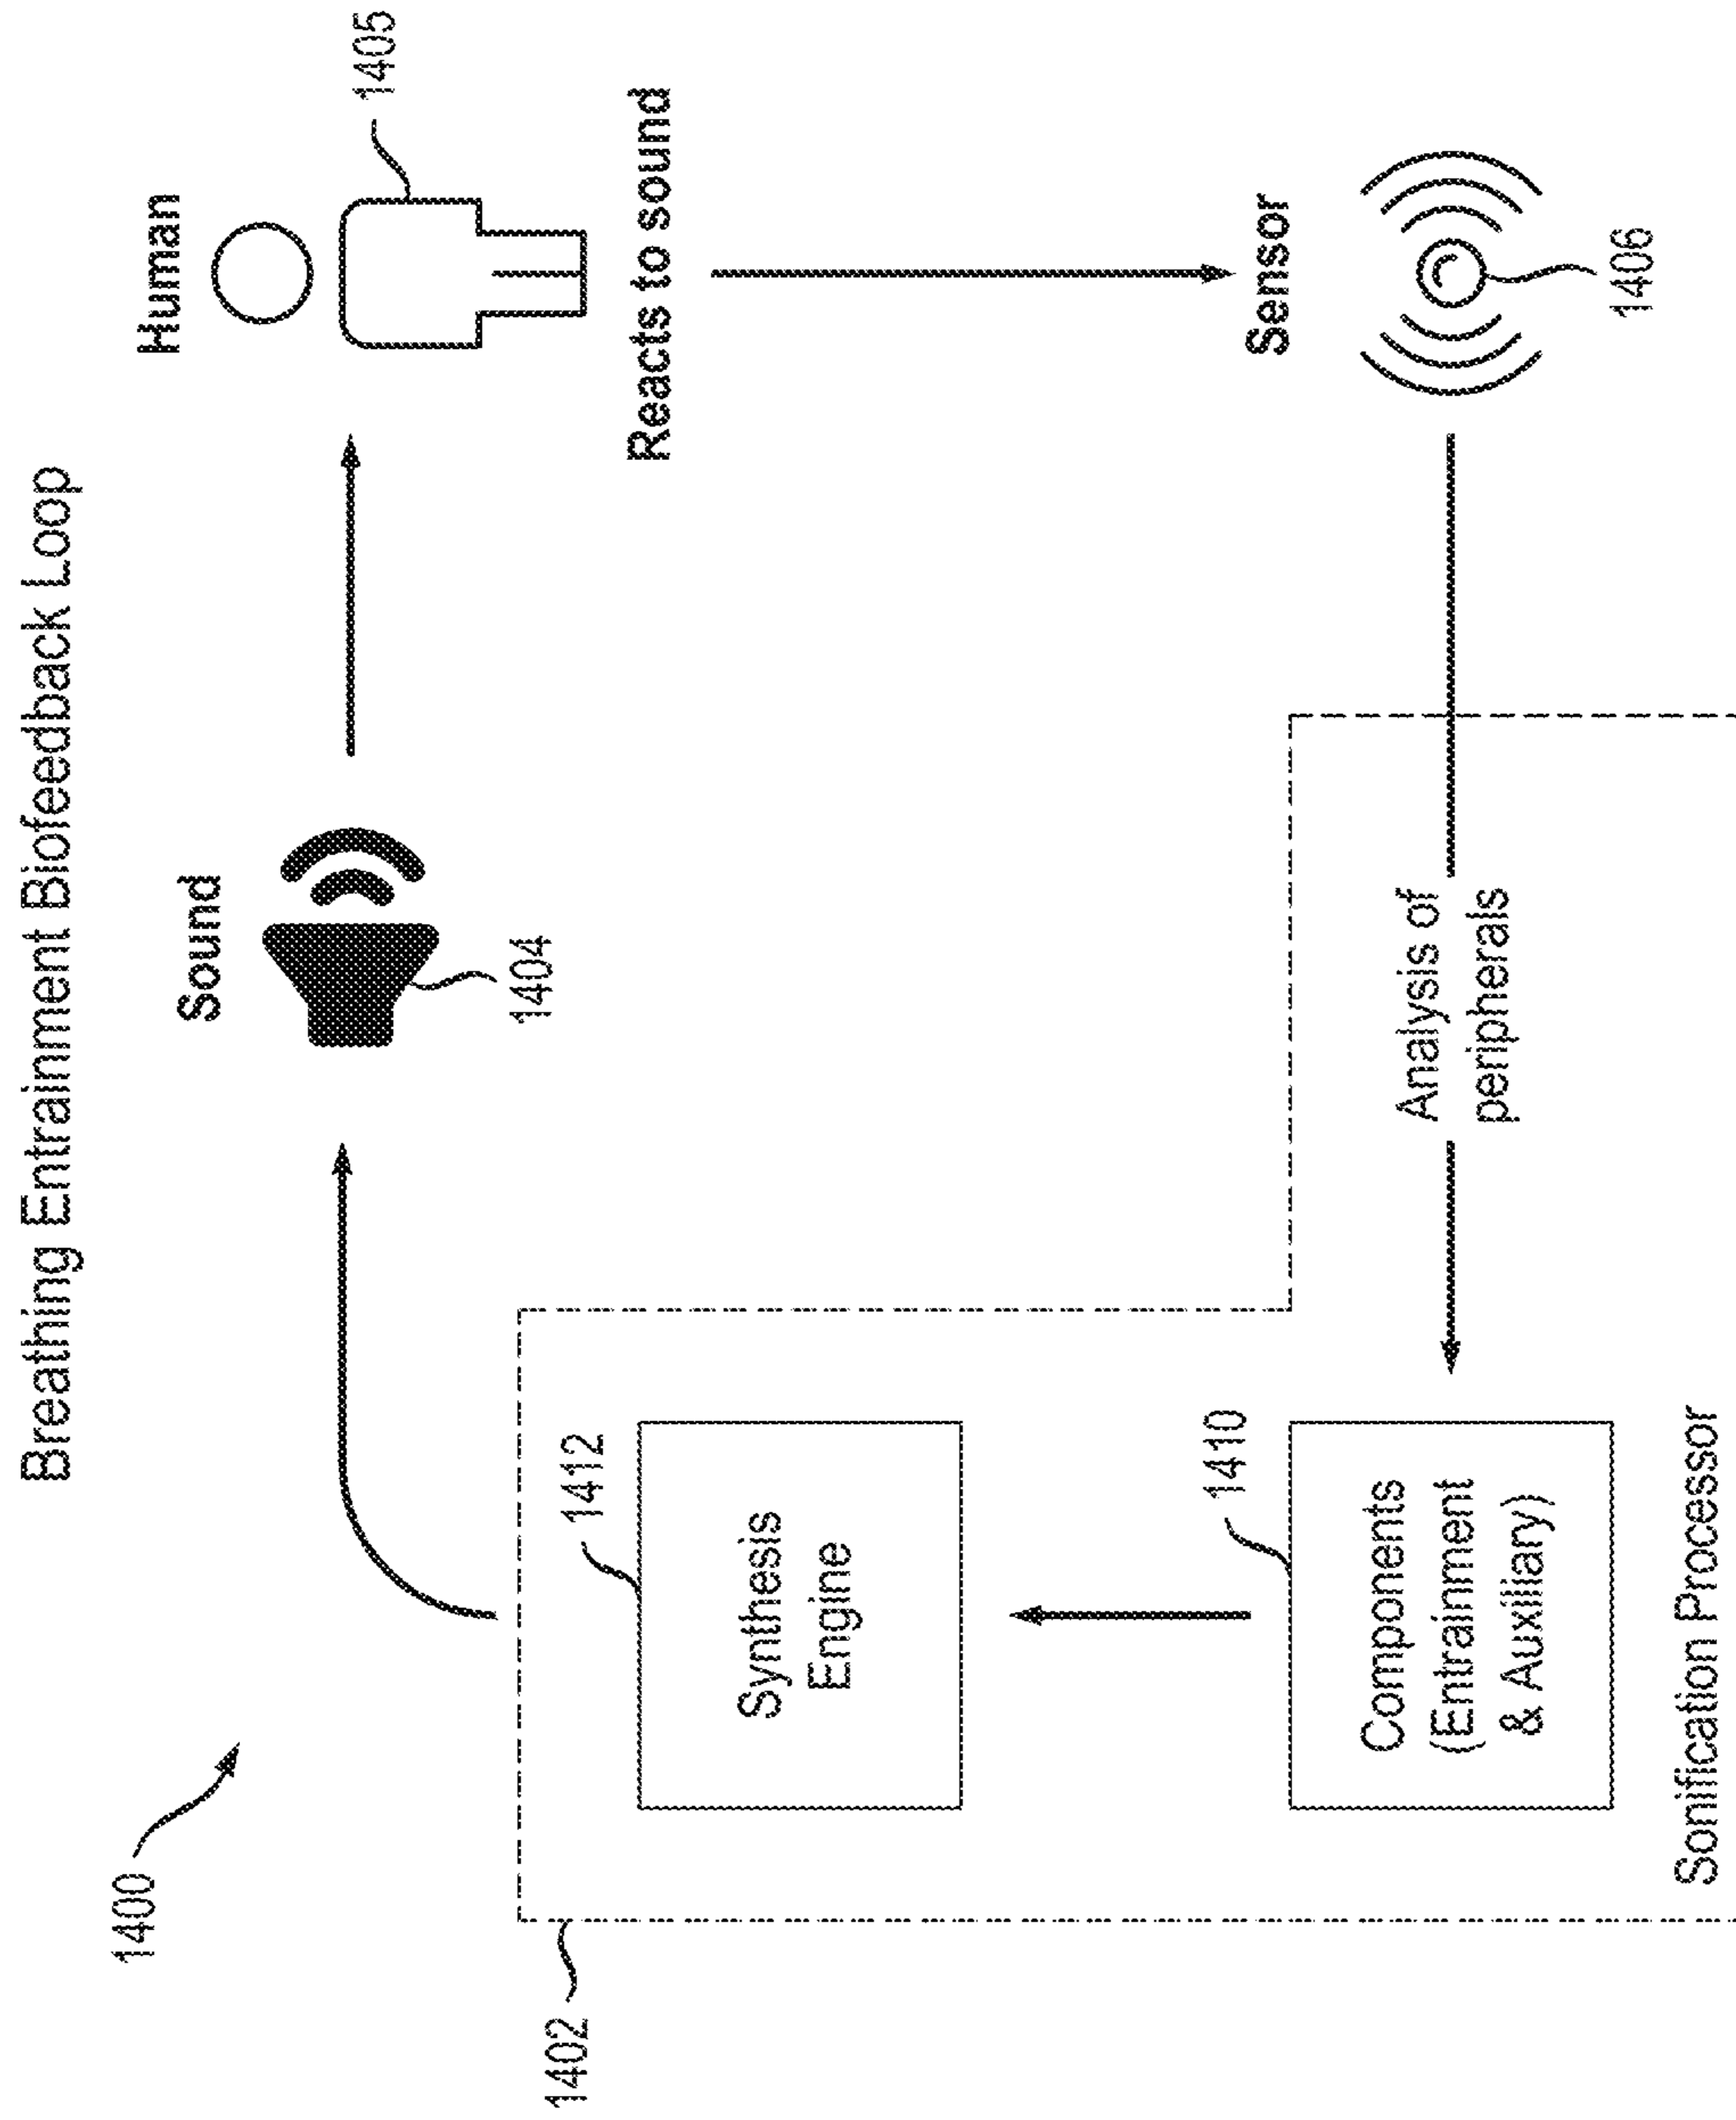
Breathing Entrainment Biofeedback Loop

1400

Sound

1404

Human

1405

Reacts to sound

Sensor

1406

Analysis of peripherals

1412

Synthesis Engine

1410

Components (Entrainment & Auxiliary)

1402

Sonification Processor